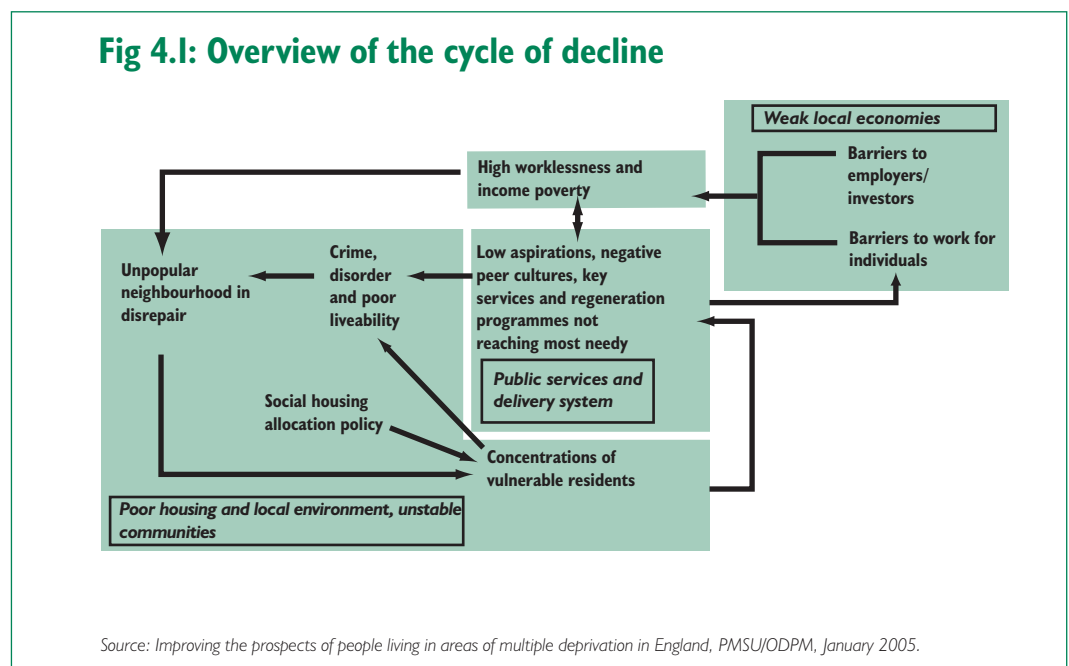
Fig 4.1: Overview of the cycle of decline

Weak local economies

Barriers to employers/ investors

Barriers to work for individuals

High worklessness and income poverty

Unpopular neighbourhood in disrepair

Crime, disorder and poor liveability

Low aspirations, negative peer cultures, key services and regeneration programmes not reaching most needy

Public services and delivery system

Social housing allocation policy

Concentrations of vulnerable residents

Poor housing and local environment, unstable communities

Source: Improving the prospects of people living in areas of multiple deprivation in England, PMSU/ODPM, January 2005.